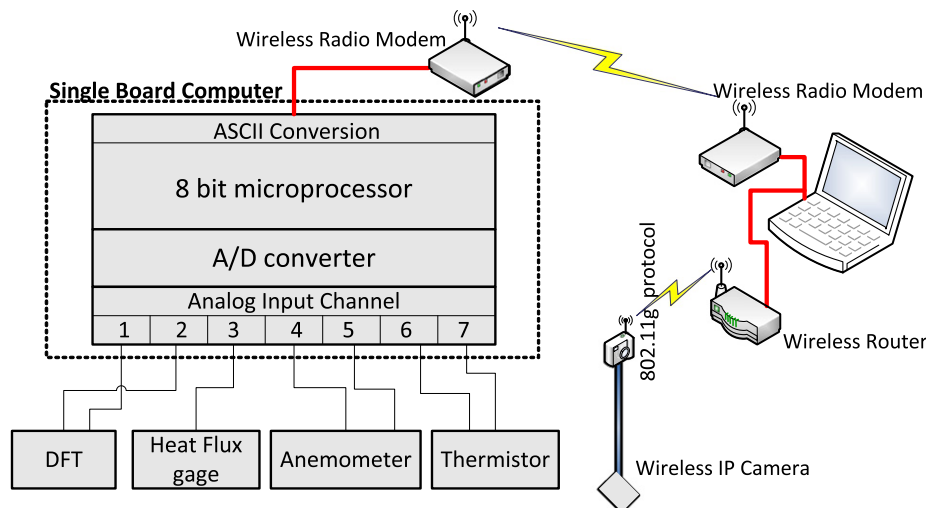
Wireless Radio Modem

Single Board Computer

ASCII Conversion

8 bit microprocessor

A/D converter

Analog Input Channel

1 2 3 4 5 6 7

DFT

Heat Flux gage

Anemometer

Thermistor

Wireless Radio Modem

802.11g protocol

Wireless Router

Wireless IP Camera